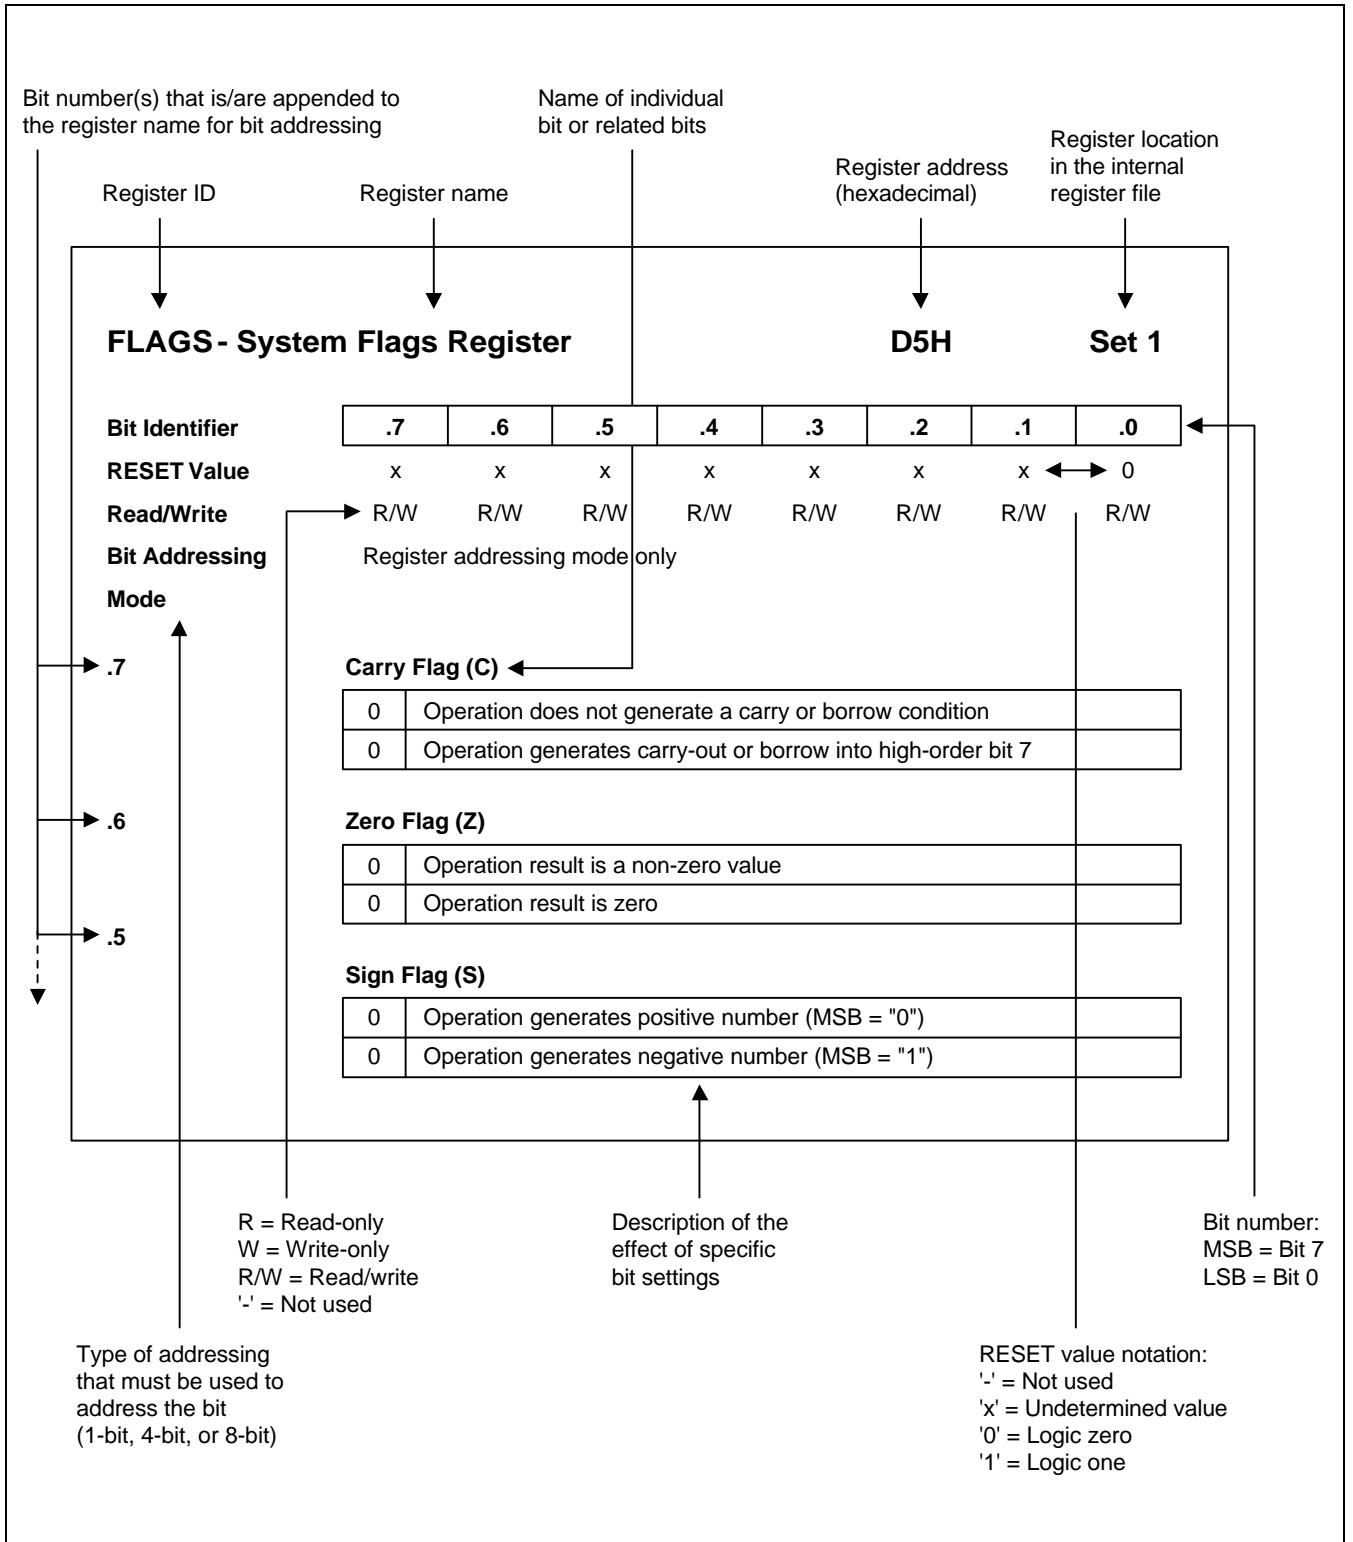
Bit number(s) that is/are appended to the register name for bit addressing

Name of individual bit or related bits

Register location in the internal register file

Register address (hexadecimal)

Register ID

Register name

FLAGS - System Flags Register

D5H

Set 1

| Bit Identifier | .7 | .6 | .5 | .4 | .3 | .2 | .1 | .0 |
|---|---|---|---|---|---|---|---|---|
| RESET Value | x | x | x | x | x | x | x | 0 |
| Read/Write | R/W | R/W | R/W | R/W | R/W | R/W | R/W | R/W |

Bit Addressing Mode

Register addressing mode only

.7

Carry Flag (C)

| 0 | Operation does not generate a carry or borrow condition |
|---|---|
| 0 | Operation generates carry-out or borrow into high-order bit 7 |

.6

Zero Flag (Z)

| 0 | Operation result is a non-zero value |
|---|---|
| 0 | Operation result is zero |

.5

Sign Flag (S)

| 0 | Operation generates positive number (MSB = "0") |
|---|---|
| 0 | Operation generates negative number (MSB = "1") |

R = Read-only
W = Write-only
R/W = Read/write
'-' = Not used

Description of the effect of specific bit settings

Bit number:
MSB = Bit 7
LSB = Bit 0

Type of addressing that must be used to address the bit (1-bit, 4-bit, or 8-bit)

RESET value notation:
'-' = Not used
'x' = Undetermined value
'0' = Logic zero
'1' = Logic one